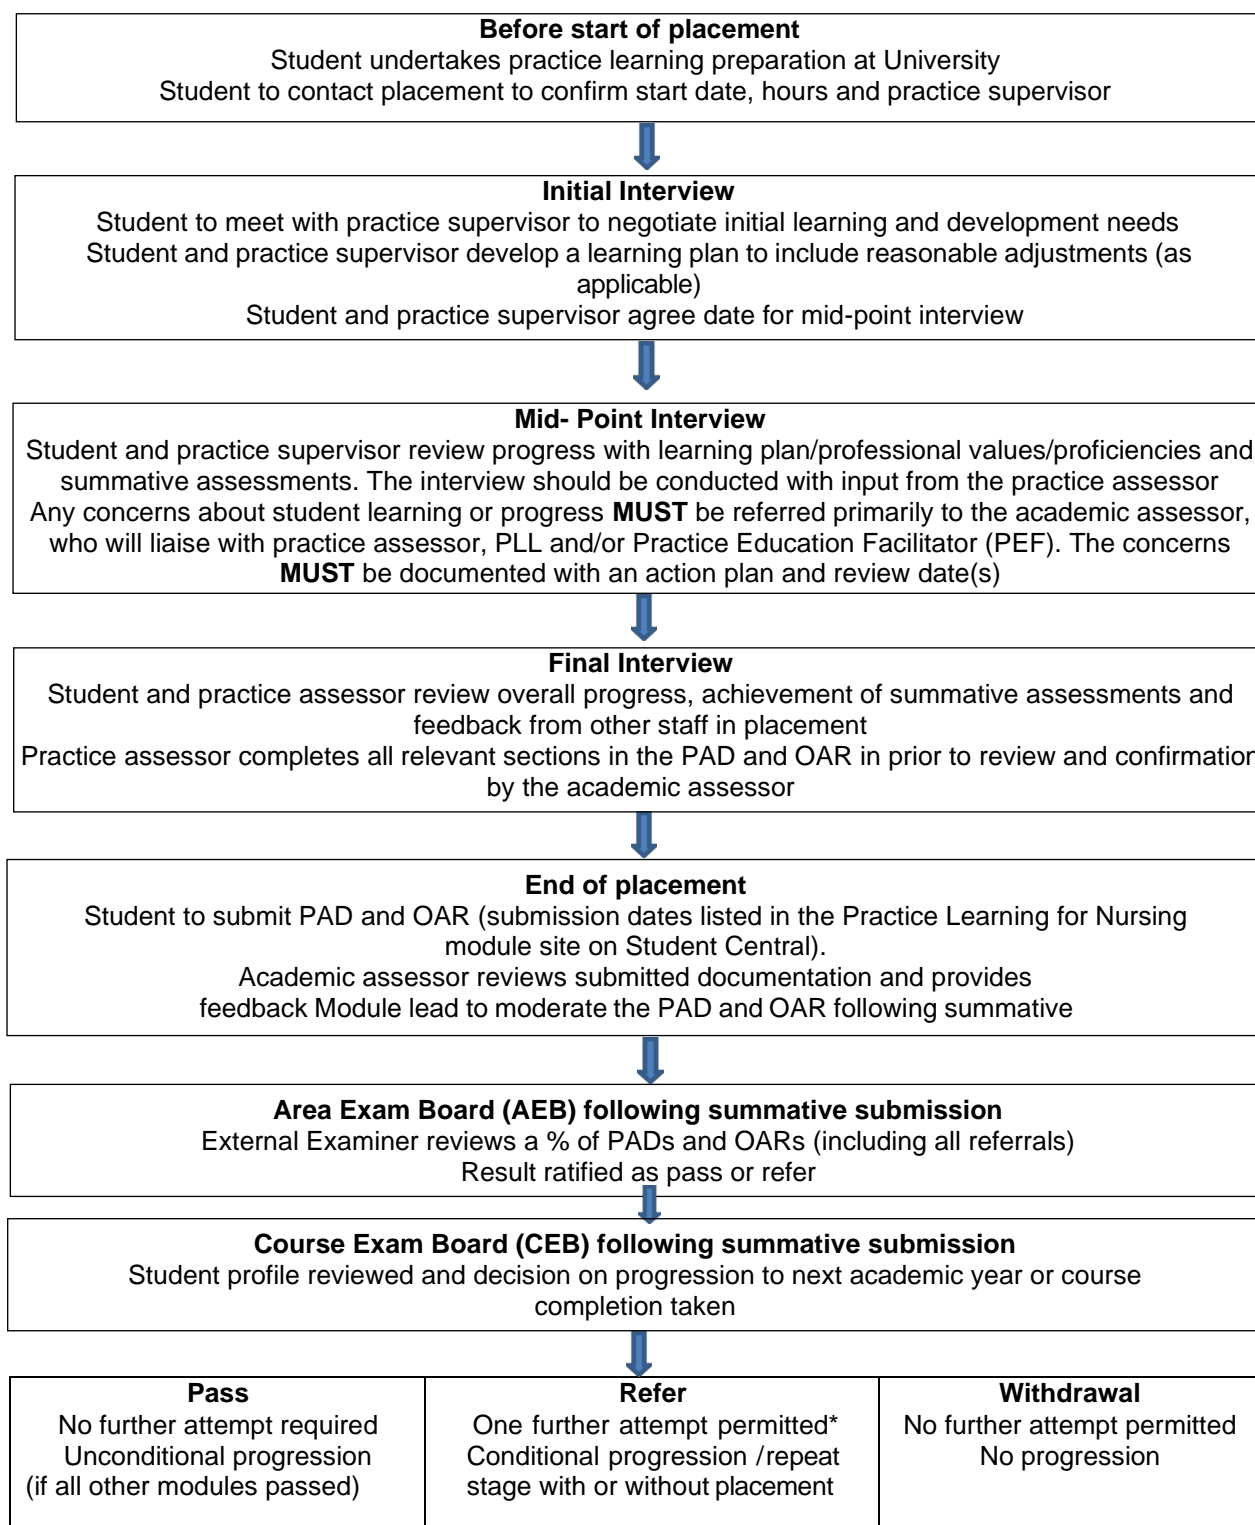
**Before start of placement**
Student undertakes practice learning preparation at University
Student to contact placement to confirm start date, hours and practice supervisor

**Initial Interview**
Student to meet with practice supervisor to negotiate initial learning and development needs
Student and practice supervisor develop a learning plan to include reasonable adjustments (as applicable)
Student and practice supervisor agree date for mid-point interview

**Mid- Point Interview**
Student and practice supervisor review progress with learning plan/professional values/proficiencies and summative assessments. The interview should be conducted with input from the practice assessor
Any concerns about student learning or progress **MUST** be referred primarily to the academic assessor, who will liaise with practice assessor, PLL and/or Practice Education Facilitator (PEF). The concerns **MUST** be documented with an action plan and review date(s)

**Final Interview**
Student and practice assessor review overall progress, achievement of summative assessments and feedback from other staff in placement
Practice assessor completes all relevant sections in the PAD and OAR in prior to review and confirmatio by the academic assessor

**End of placement**
Student to submit PAD and OAR (submission dates listed in the Practice Learning for Nursing module site on Student Central).
Academic assessor reviews submitted documentation and provides feedback Module lead to moderate the PAD and OAR following summative

**Area Exam Board (AEB) following summative submission**
External Examiner reviews a % of PADs and OARs (including all referrals)
Result ratified as pass or refer

**Course Exam Board (CEB) following summative submission**
Student profile reviewed and decision on progression to next academic year or course completion taken

| **Pass** | **Refer** | **Withdrawal** |
|---|---|---|
| No further attempt required<br>Unconditional progression<br>(if all other modules passed) | One further attempt permitted*<br>Conditional progression /repeat stage with or without placement | No further attempt permitted<br>No progression |